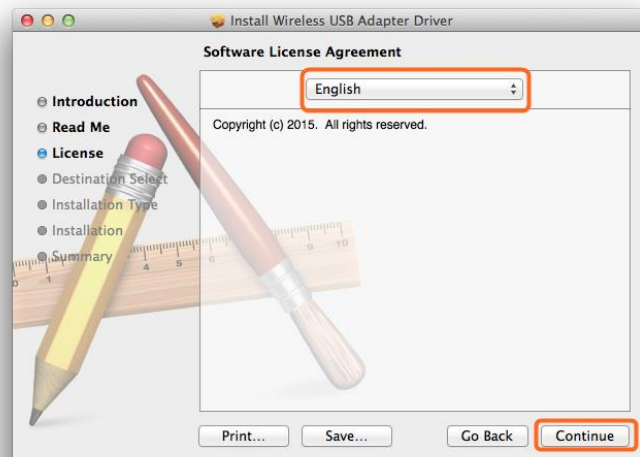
Install Wireless USB Adapter Driver

Software License Agreement

English

Introduction
Read Me
License
Destination Select
Installation Type
Installation
Summary

Copyright (c) 2015. All rights reserved.

Print... Save... Go Back Continue